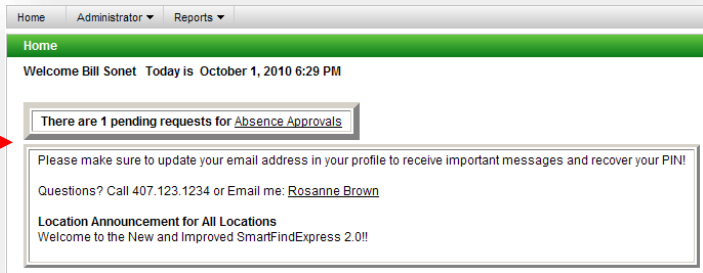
Home Administrator ▼ Reports ▼

Home

Welcome Bill Sonet Today is October 1, 2010 6:29 PM

There are 1 pending requests for Absence Approvals

Please make sure to update your email address in your profile to receive important messages and recover your PIN!

Questions? Call 407.123.1234 or Email me: Rosanne Brown

Location Announcement for All Locations
Welcome to the New and Improved SmartFindExpress 2.0!!